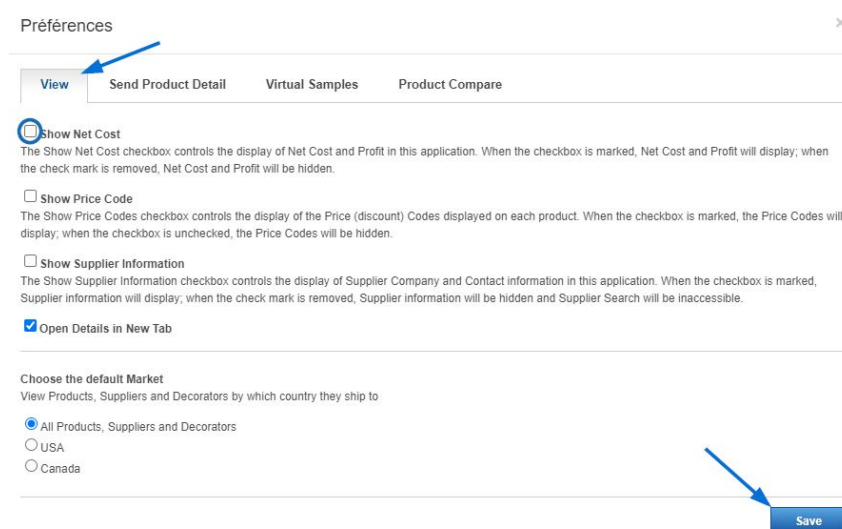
Préférences

View | Send Product Detail | Virtual Samples | Product Compare

Show Net Cost
The Show Net Cost checkbox controls the display of Net Cost and Profit in this application. When the checkbox is marked, Net Cost and Profit will display; when the check mark is removed, Net Cost and Profit will be hidden.

Show Price Code
The Show Price Codes checkbox controls the display of the Price (discount) Codes displayed on each product. When the checkbox is marked, the Price Codes will display; when the checkbox is unchecked, the Price Codes will be hidden.

Show Supplier Information
The Show Supplier Information checkbox controls the display of Supplier Company and Contact information in this application. When the checkbox is marked, Supplier information will display; when the check mark is removed, Supplier information will be hidden and Supplier Search will be inaccessible.

Open Details in New Tab

Choose the default Market
View Products, Suppliers and Decorators by which country they ship to

All Products, Suppliers and Decorators
USA
Canada

Save